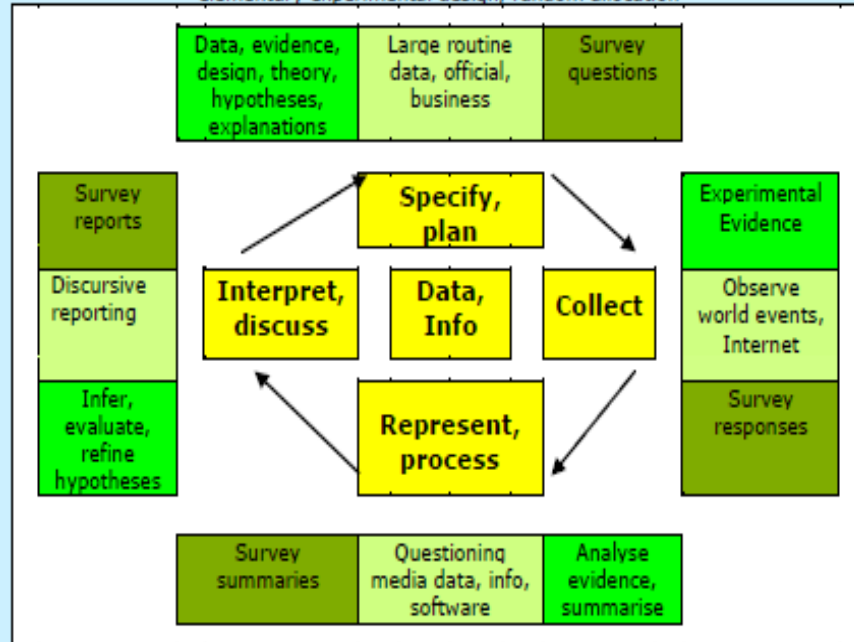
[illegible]

| Data, evidence, design, theory, hypotheses, explanations | Large routine data, official, business | Survey questions |
|---|---|---|

Survey reports

Discursive reporting

Infer, evaluate, refine hypotheses

Specify, plan

Interpret, discuss

Data, Info

Collect

Represent, process

Experimental Evidence

Observe world events, Internet

Survey responses

| Survey summaries | Questioning media data, info, software | Analyse evidence, summarise |
|---|---|---|